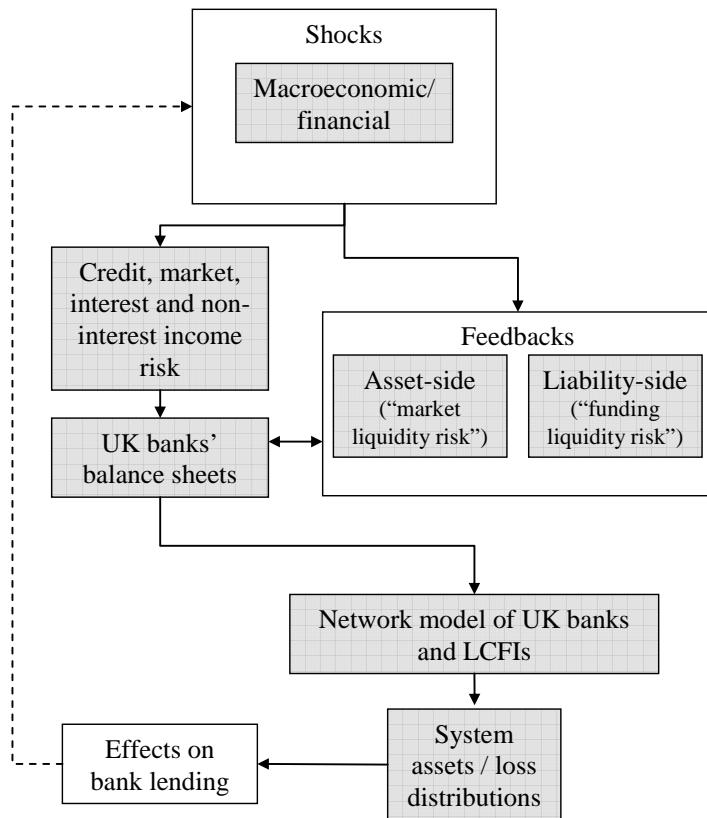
Shocks

Macroeconomic/ financial

Credit, market, interest and non-interest income risk

Feedbacks

Asset-side ("market liquidity risk")

Liability-side ("funding liquidity risk")

UK banks' balance sheets

Network model of UK banks and LCFIs

System assets / loss distributions

Effects on bank lending